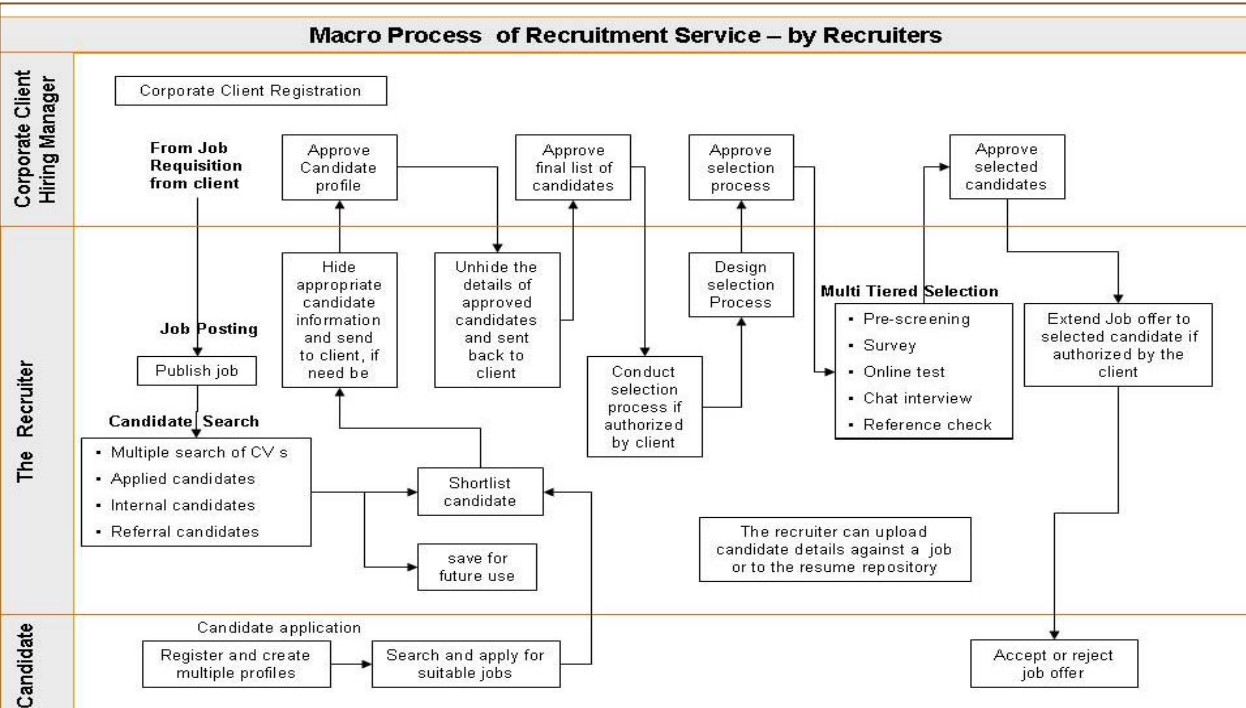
Macro Process of Recruitment Service – by Recruiters

Corporate Client Hiring Manager

Corporate Client Registration

From Job Requisition from client

Approve Candidate profile

Approve final list of candidates

Approve selection process

Approve selected candidates

The Recruiter

Hide appropriate candidate information and send to client, if need be

Unhide the details of approved candidates and sent back to client

Design selection Process

Multi Tiered Selection

- Pre-screening
- Survey
- Online test
- Chat interview
- Reference check

Extend Job offer to selected candidate if authorized by the client

Job Posting

Publish job

Conduct selection process if authorized by client

Candidate Search

- Multiple search of CV s
- Applied candidates
- Internal candidates
- Referral candidates

Shortlist candidate

save for future use

The recruiter can upload candidate details against a job or to the resume repository

Candidate

Candidate application

Register and create multiple profiles

Search and apply for suitable jobs

Accept or reject job offer